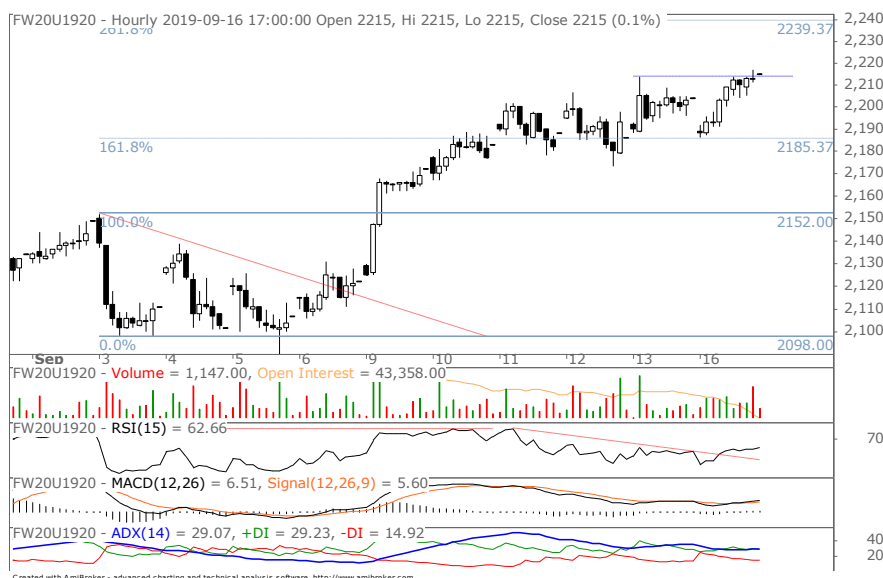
FW20U1920 - Hourly 2019-09-16 17:00:00 Open 2215, Hi 2215, Lo 2215, Close 2215 (0.1%)

261.8%
2239.37
161.8%
2185.37
100.0%
2152.00
0.0%
2098.00

2,240
2,230
2,220
2,210
2,200
2,190
2,180
2,170
2,160
2,150
2,140
2,130
2,120
2,110
2,100

Sep 3 4 5 6 9 10 11 12 13 16

FW20U1920 - Volume = 1,147.00, Open Interest = 43,358.00

FW20U1920 - RSI(15) = 62.66
70

FW20U1920 - MACD(12,26) = 6.51, Signal(12,26,9) = 5.60

FW20U1920 - ADX(14) = 29.07, +DI = 29.23, -DI = 14.92
40
20

Created with AmiBroker - advanced charting and technical analysis software. http://www.amibroker.com